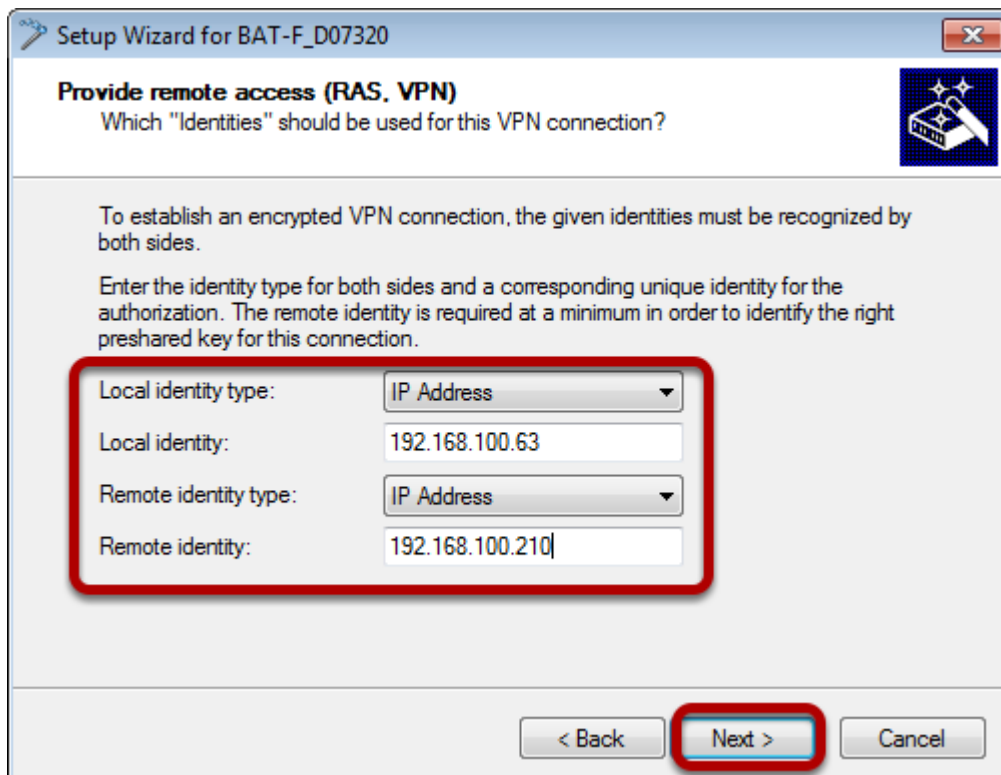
Setup Wizard for BAT-F_D07320

Provide remote access (RAS, VPN)
Which "Identities" should be used for this VPN connection?

To establish an encrypted VPN connection, the given identities must be recognized by both sides.

Enter the identity type for both sides and a corresponding unique identity for the authorization. The remote identity is required at a minimum in order to identify the right preshared key for this connection.

Local identity type: IP Address
Local identity: 192.168.100.63
Remote identity type: IP Address
Remote identity: 192.168.100.210

< Back
Next >
Cancel